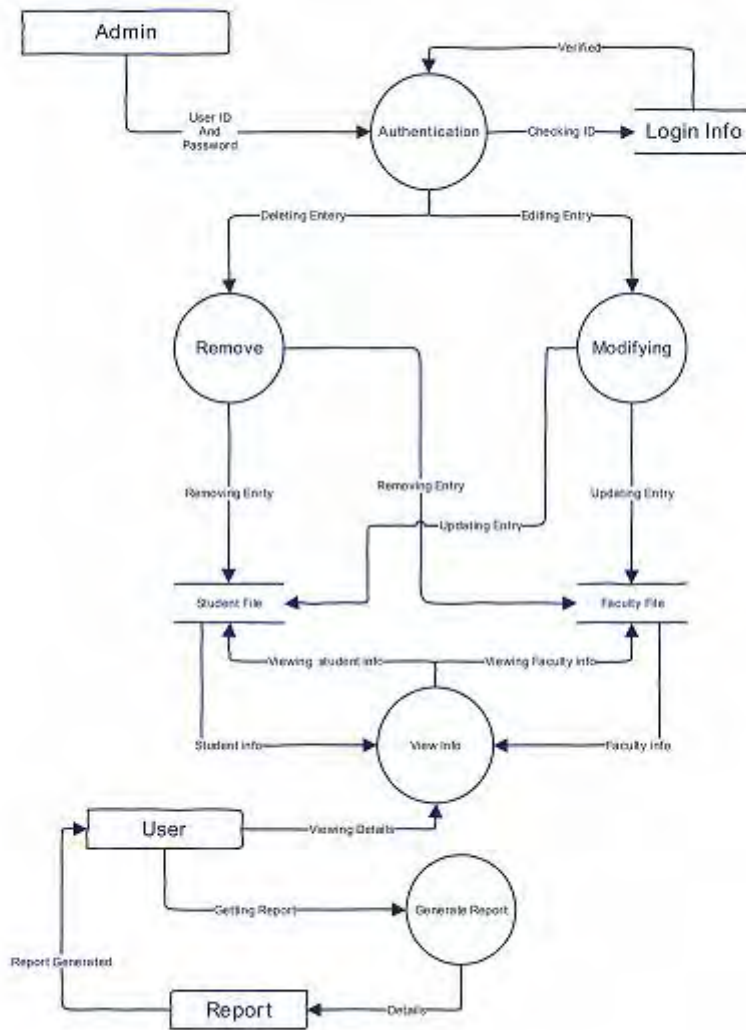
Admin

Verified

User ID And Password

Authentication

Checking ID

Login Info

Deleting Entery

Editing Entry

Remove

Modifying

Removing Entry

Removing Entry

Updating Entry

Updating Entry

Student File

Faculty File

Viewing student info

Viewing Faculty info

Student info

View Info

Faculty info

User

Viewing Details

Getting Report

Generate Report

Report Generated

Report

Details